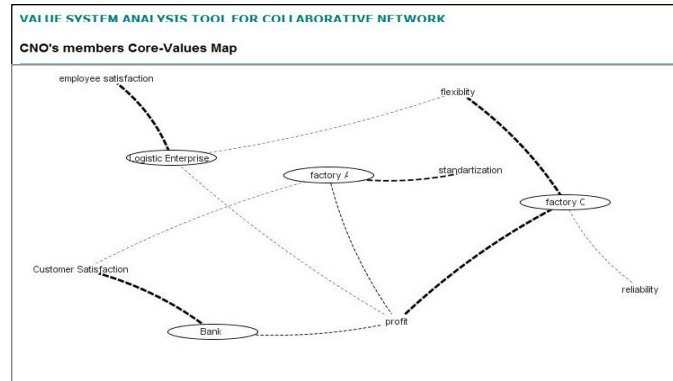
VALUE SYSTEM ANALYSIS TOOL FOR COLLABORATIVE NETWORK

CNO's members Core-Values Map

employee satisfaction

flexiblity

Logistic Enterprise

factory A

standartization

factory C

Customer Satisfaction

reliability

Bank

profit